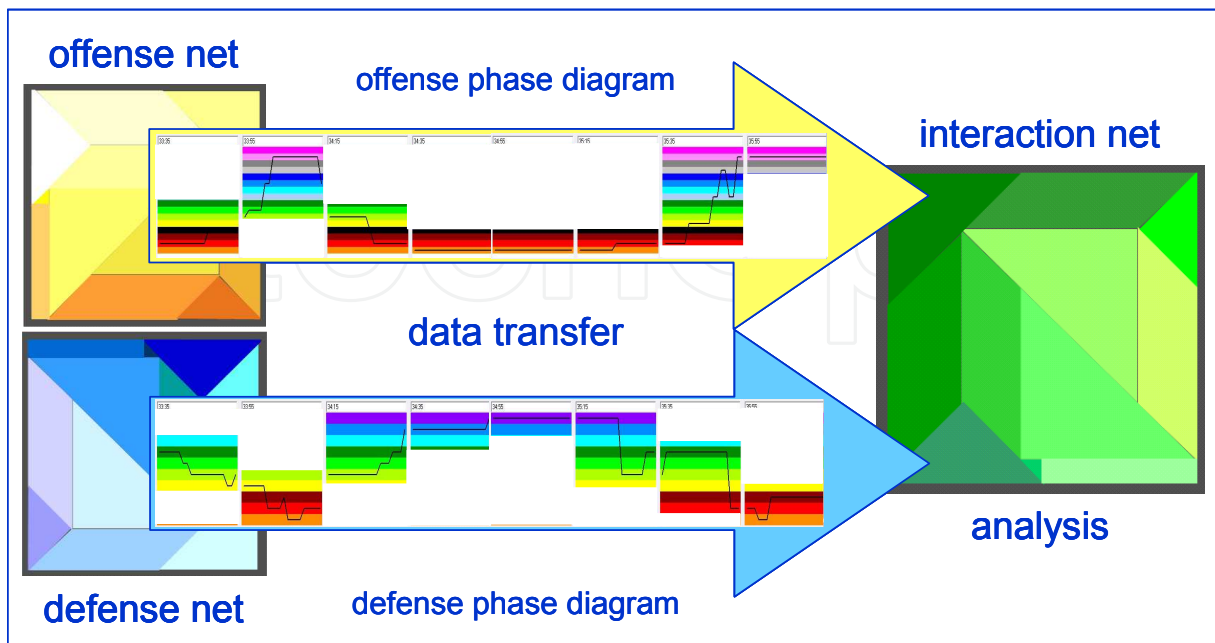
offense net

offense phase diagram

interaction net

33:35 33:55 34:15 34:35 34:55 35:15 35:35 35:55

data transfer

33:35 33:55 34:15 34:35 34:55 35:15 35:35 35:55

analysis

defense net

defense phase diagram